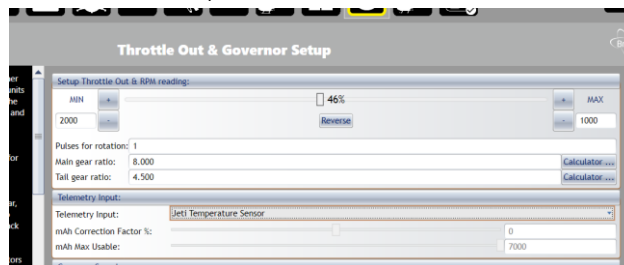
Throttle Out & Governor Setup

ner
units
he
and

for

ar,
ck

tors

Setup Throttle Out & RPM reading:

MIN
+
46%
+
MAX
2000
-
Reverse
-
1000

Pulses for rotation: 1
Main gear ratio: 8.000
Calculator ...
Tail gear ratio: 4.500
Calculator ...

Telemetry Input:

Telemetry Input: Jeti Temperature Sensor
mAh Correction Factor %: 0
mAh Max Usable: 7000